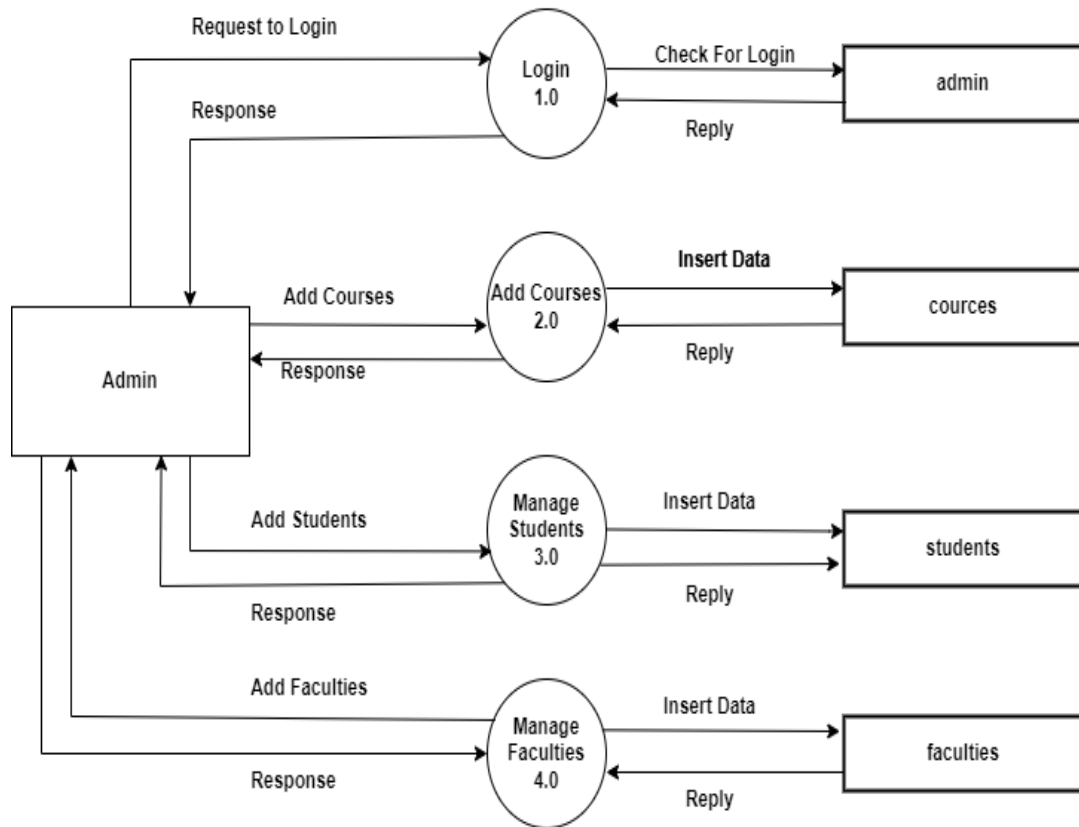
Request to Login

Login
1.0

Check For Login

admin

Response

Reply

Insert Data

Add Courses

Add Courses
2.0

cources

Reply

Admin

Response

Manage
Students
3.0

Insert Data

Add Students

students

Reply

Response

Add Faculties

Manage
Faculties
4.0

Insert Data

faculties

Response

Reply